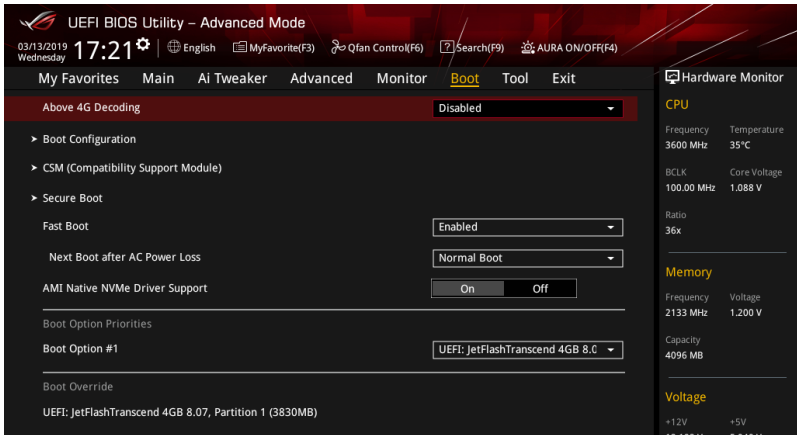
UEFI BIOS Utility – Advanced Mode

03/13/2019 Wednesday 17:21 English MyFavorite(F3) Qfan Control(F6) Search(F9) AURA ON/OFF(F4)

My Favorites Main Ai Tweaker Advanced Monitor Boot Tool Exit

Hardware Monitor

Above 4G Decoding Disabled

Boot Configuration

CSM (Compatibility Support Module)

Secure Boot

Fast Boot Enabled

Next Boot after AC Power Loss Normal Boot

AMI Native NVMe Driver Support On Off

Boot Option Priorities

Boot Option #1 UEFI: JetFlashTranscend 4GB 8.0

Boot Override

UEFI: JetFlashTranscend 4GB 8.07, Partition 1 (3830MB)

CPU

| Frequency | Temperature |
|---|---|
| 3600 MHz | 35°C |
| BCLK | Core Voltage |
| 100.00 MHz | 1.088 V |
| Ratio | |
| 36x | |

Memory

| Frequency | Voltage |
|---|---|
| 2133 MHz | 1.200 V |
| Capacity | |
| 4096 MB | |

Voltage

+12V +5V

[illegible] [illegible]